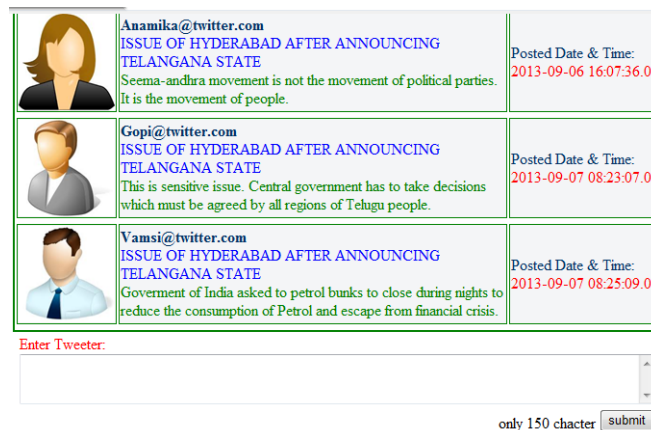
| | | |
|---|---|---|
| | Anamika@twitter.com ISSUE OF HYDERABAD AFTER ANNOUNCING TELANGANA STATE Seema-andhra movement is not the movement of political parties. It is the movement of people. | Posted Date & Time: 2013-09-06 16:07:36.0 |
| | Gopi@twitter.com ISSUE OF HYDERABAD AFTER ANNOUNCING TELANGANA STATE This is sensitive issue. Central government has to take decisions which must be agreed by all regions of Telugu people. | Posted Date & Time: 2013-09-07 08:23:07.0 |
| | Vamsi@twitter.com ISSUE OF HYDERABAD AFTER ANNOUNCING TELANGANA STATE Goverment of India asked to petrol bunks to close during nights to reduce the consumption of Petrol and escape from financial crisis. | Posted Date & Time: 2013-09-07 08:25:09.0 |

Enter Tweeter:

only 150 chacter submit